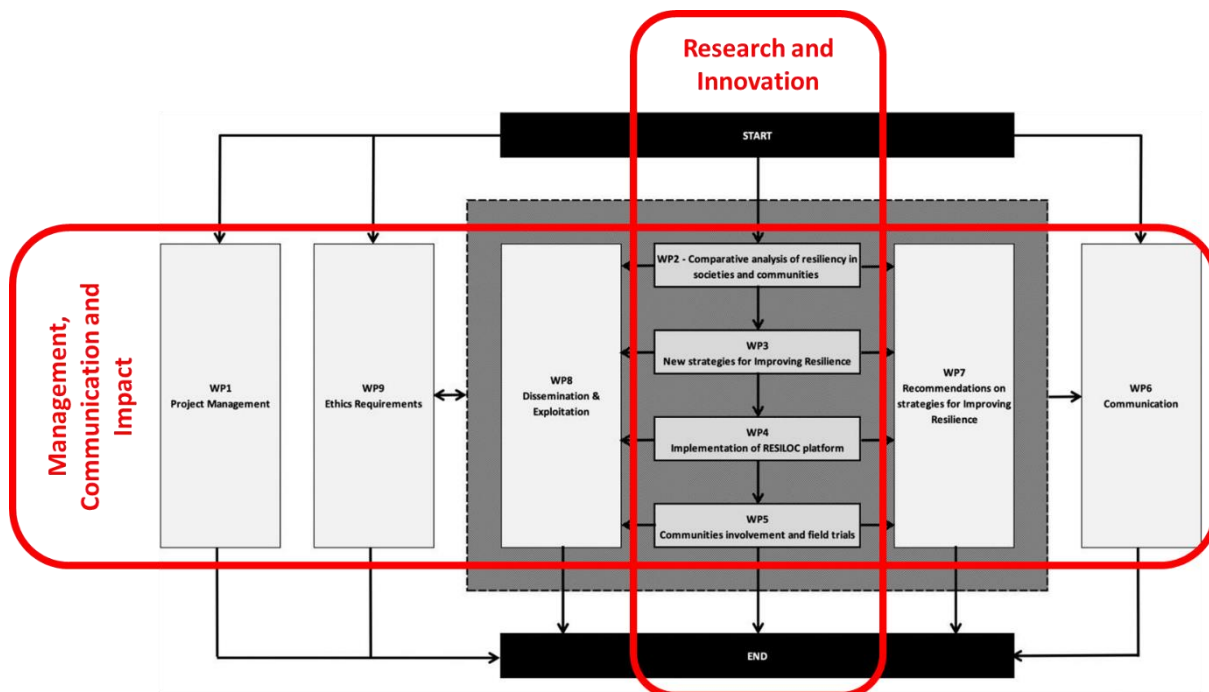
Research and Innovation

START

Management, Communication and Impact

WP1
Project Management

WP9
Ethics Requirements

WP8
Dissemination & Exploitation

WP2 - Comparative analysis of resiliency in societies and communities

WP3
New strategies for Improving Resilience

WP4
Implementation of RESILOC platform

WP5
Communities involvement and field trials

WP7
Recommendations on strategies for Improving Resilience

WP6
Communication

END